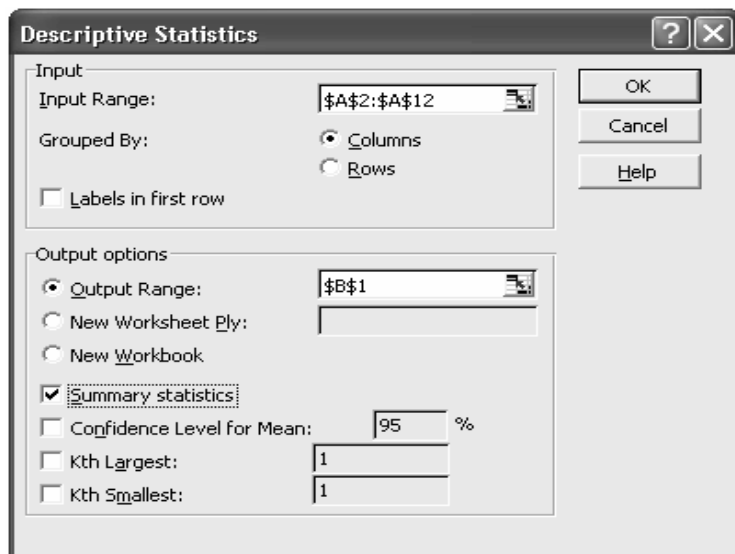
Descriptive Statistics

?

Input

Input Range:

$A$2:$A$12

Grouped By:

Columns

Rows

Labels in first row

OK

Cancel

Help

Output options

Output Range:

$B$1

New Worksheet Ply:

New Workbook

Summary statistics

Confidence Level for Mean:

95

%

Kth Largest:

1

Kth Smallest:

1